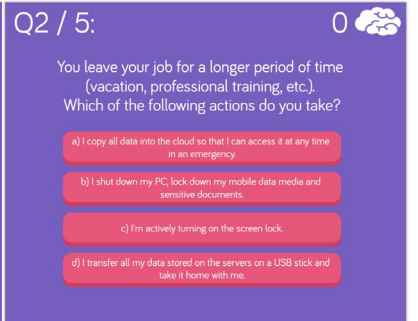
Q2 / 5:

0

You leave your job for a longer period of time (vacation, professional training, etc.). Which of the following actions do you take?

a) I copy all data into the cloud so that I can access it at any time in an emergency.

b) I shut down my PC, lock down my mobile data media and sensitive documents.

c) I'm actively turning on the screen lock.

d) I transfer all my data stored on the servers on a USB stick and take it home with me.